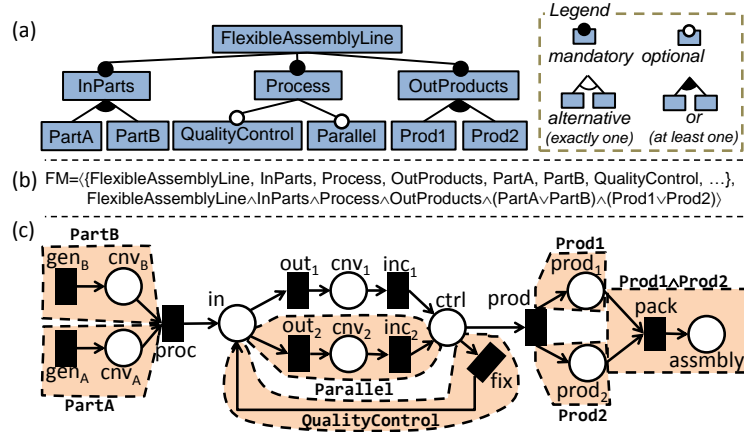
(a)

FlexibleAssemblyLine

InParts

Process

OutProducts

PartA

PartB

QualityControl

Parallel

Prod1

Prod2

Legend

mandatory

optional

alternative (exactly one)

or (at least one)

(b) FM=⟨{FlexibleAssemblyLine, InParts, Process, OutProducts, PartA, PartB, QualityControl, …}, FlexibleAssemblyLine$\wedge$InParts$\wedge$Process$\wedge$OutProducts$\wedge$(PartA$\vee$PartB)$\wedge$(Prod1$\vee$Prod2)⟩

(c)

PartB

gen$_B$

cnv$_B$

gen$_A$

cnv$_A$

PartA

proc

in

out$_1$

cnv$_1$

inc$_1$

out$_2$

cnv$_2$

inc$_2$

Parallel

ctrl

fix

QualityControl

prod

Prod1

prod$_1$

prod$_2$

Prod2

Prod1$\wedge$Prod2

pack

assmbly